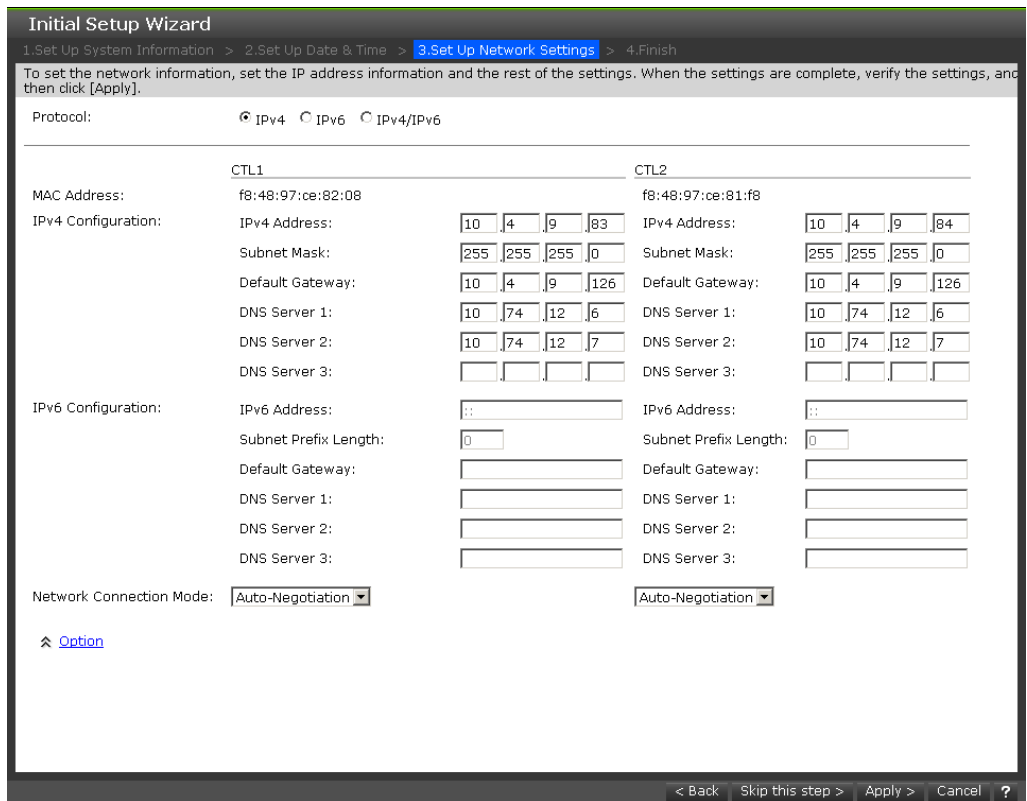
Initial Setup Wizard

1.Set Up System Information > 2.Set Up Date & Time > 3.Set Up Network Settings > 4.Finish

To set the network information, set the IP address information and the rest of the settings. When the settings are complete, verify the settings, and then click [Apply].

Protocol: IPv4 IPv6 IPv4/IPv6

CTL1

CTL2

MAC Address: f8:48:97:ce:82:08 f8:48:97:ce:81:f8

IPv4 Configuration:

IPv4 Address: 10 4 9 83 IPv4 Address: 10 4 9 84

Subnet Mask: 255 255 255 0 Subnet Mask: 255 255 255 0

Default Gateway: 10 4 9 126 Default Gateway: 10 4 9 126

DNS Server 1: 10 74 12 6 DNS Server 1: 10 74 12 6

DNS Server 2: 10 74 12 7 DNS Server 2: 10 74 12 7

DNS Server 3: DNS Server 3:

IPv6 Configuration:

IPv6 Address: :: IPv6 Address: ::

Subnet Prefix Length: 0 Subnet Prefix Length: 0

Default Gateway: Default Gateway:

DNS Server 1: DNS Server 1:

DNS Server 2: DNS Server 2:

DNS Server 3: DNS Server 3:

Network Connection Mode: Auto-Negotiation Auto-Negotiation

Option

< Back Skip this step > Apply > Cancel ?